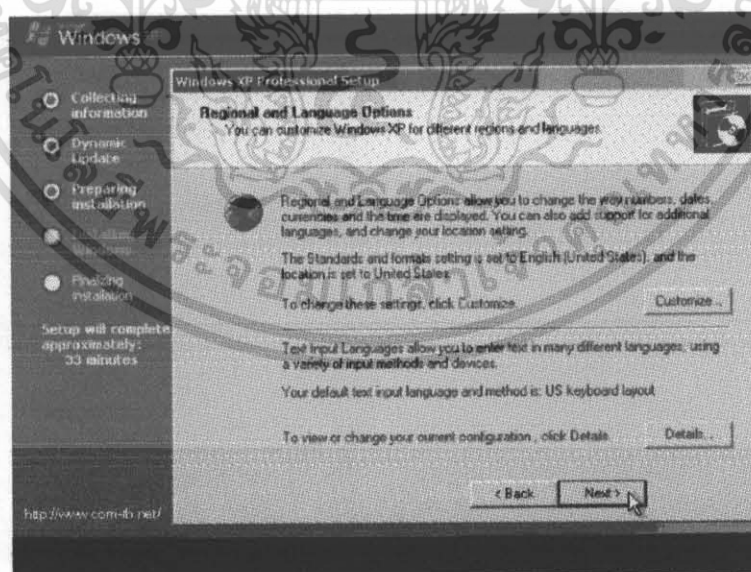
Windows

Collecting information

Dynamic Update

Preparing installation

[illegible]

Finalizing installation

Setup will complete approximately: 33 minutes

http://www.com-fo.net/

Windows XP Professional Setup

Regional and Language Options
You can customize Windows XP for different regions and languages

Regional and Language Options allow you to change the way numbers, dates, currencies and the time are displayed. You can also add support for additional languages, and change your location setting.

The Standards and formats setting is set to English (United States), and the location is set to United States.

To change these settings, click Customize.

Customize...

Text Input Languages allow you to enter text in many different languages, using a variety of input methods and devices.

Your default text input language and method is: US keyboard layout

To view or change your current configuration , click Details.

Details...

< Back

Next >